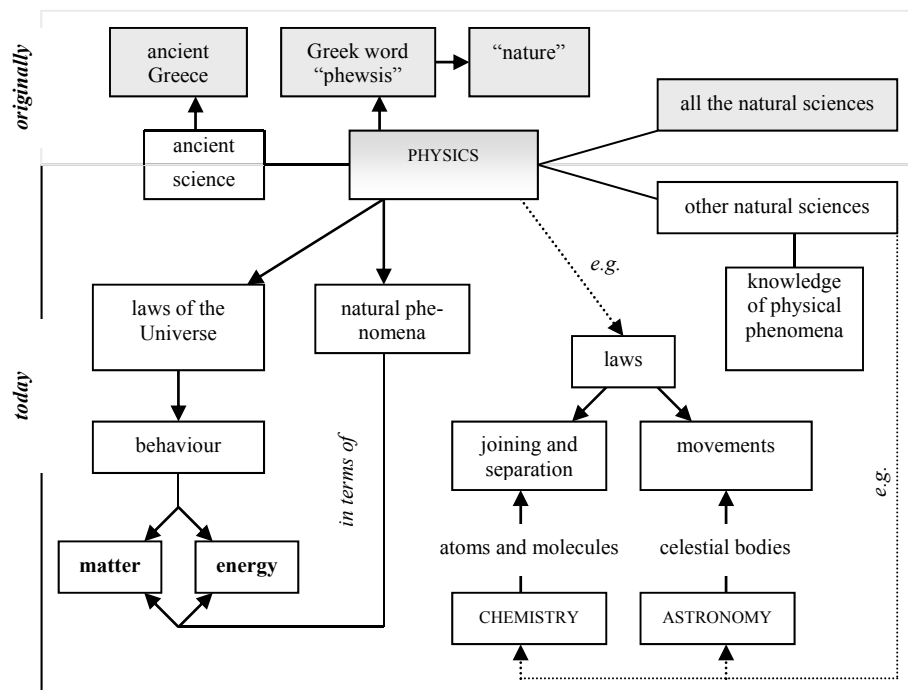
originally

ancient Greece

Greek word "phewsis"

"nature"

all the natural sciences

ancient science

PHYSICS

other natural sciences

today

e.g.

laws of the Universe

natural phenomena

knowledge of physical phenomena

laws

behaviour

in terms of

joining and separation

movements

e.g.

atoms and molecules

celestial bodies

matter

energy

CHEMISTRY

ASTRONOMY